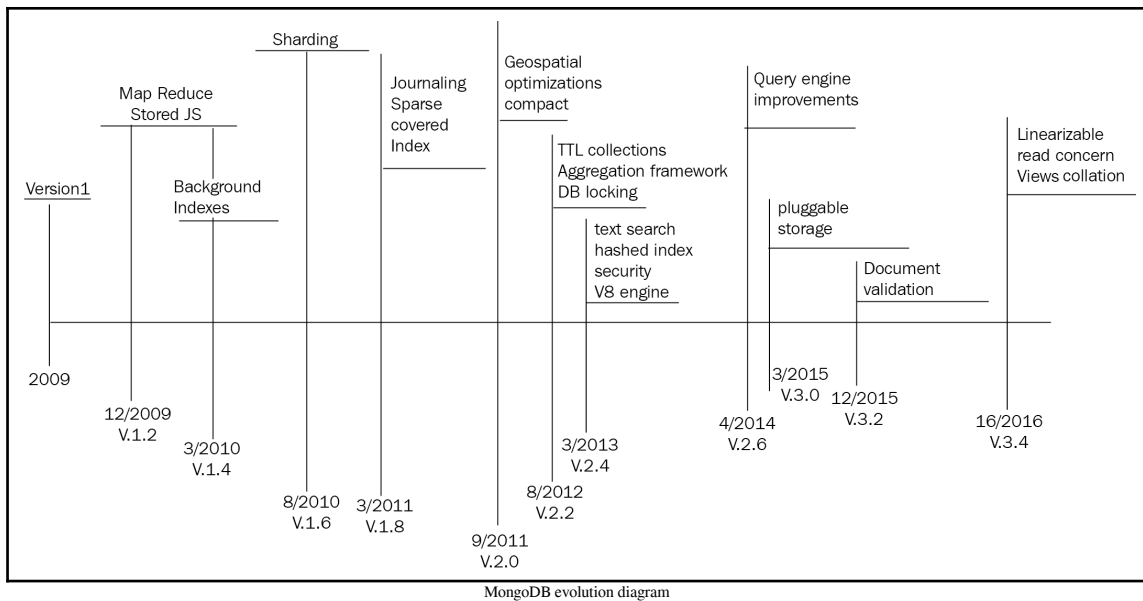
Sharding

Map Reduce
Stored JS

Journaling
Sparse
covered
Index

Geospatial
optimizations
compact

Query engine
improvements

Linearizable
read concern
Views collation

Version1

Background
Indexes

TTL collections
Aggregation framework
DB locking

text search
hashed index
security
V8 engine

pluggable
storage

Document
validation

2009

12/2009
V.1.2

3/2010
V.1.4

8/2010
V.1.6

3/2011
V.1.8

9/2011
V.2.0

8/2012
V.2.2

3/2013
V.2.4

4/2014
V.2.6

3/2015
V.3.0

12/2015
V.3.2

16/2016
V.3.4

MongoDB evolution diagram